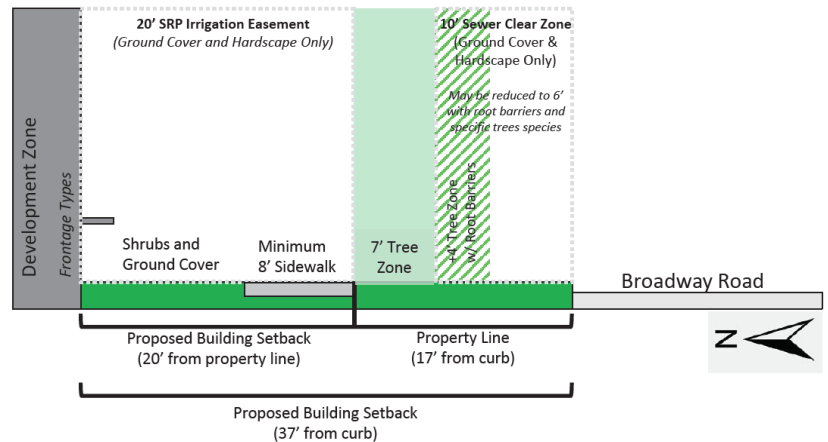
20' SRP Irrigation Easement
(Ground Cover and Hardscape Only)

10' Sewer Clear Zone
(Ground Cover & Hardscape Only)

May be reduced to 6' with root barriers and specific trees species

Development Zone

Frontage Types

+4' Tree Zone w/ Root Barriers

Shrubs and Ground Cover

Minimum 8' Sidewalk

7' Tree Zone

Broadway Road

Proposed Building Setback
(20' from property line)

Property Line
(17' from curb)

N

Proposed Building Setback
(37' from curb)